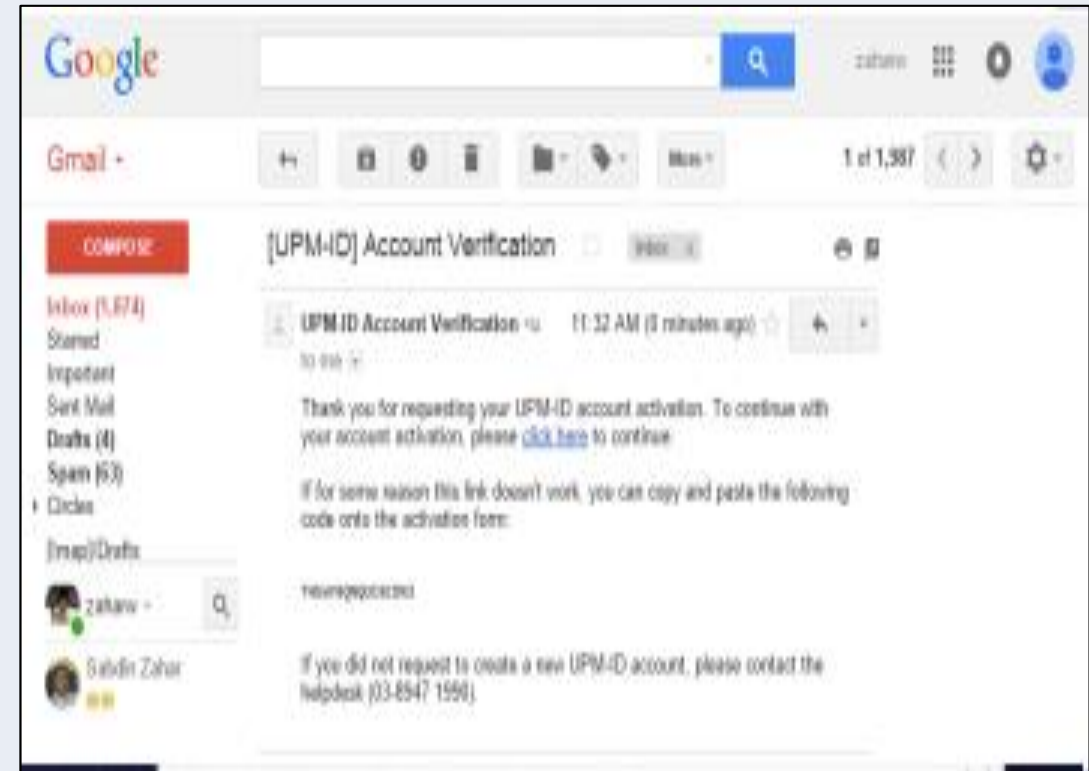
Google

zaharw

Gmail

More

1 of 1,387

COMPOSE

Inbox (1,674)
Starred
Important
Sent Mail
Drafts (4)
Spam (63)
Circles
[Imap]/Drafts

zaharw

Sabdin Zahar

[UPM-ID] Account Verification

Inbox x

UPM-ID Account Verification

11:32 AM (0 minutes ago)

to me

Thank you for requesting your UPM-ID account activation. To continue with your account activation, please click here to continue.

If for some reason this link doesn't work, you can copy and paste the following code onto the activation form:

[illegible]

If you did not request to create a new UPM-ID account, please contact the helpdesk (03-8947 1596).